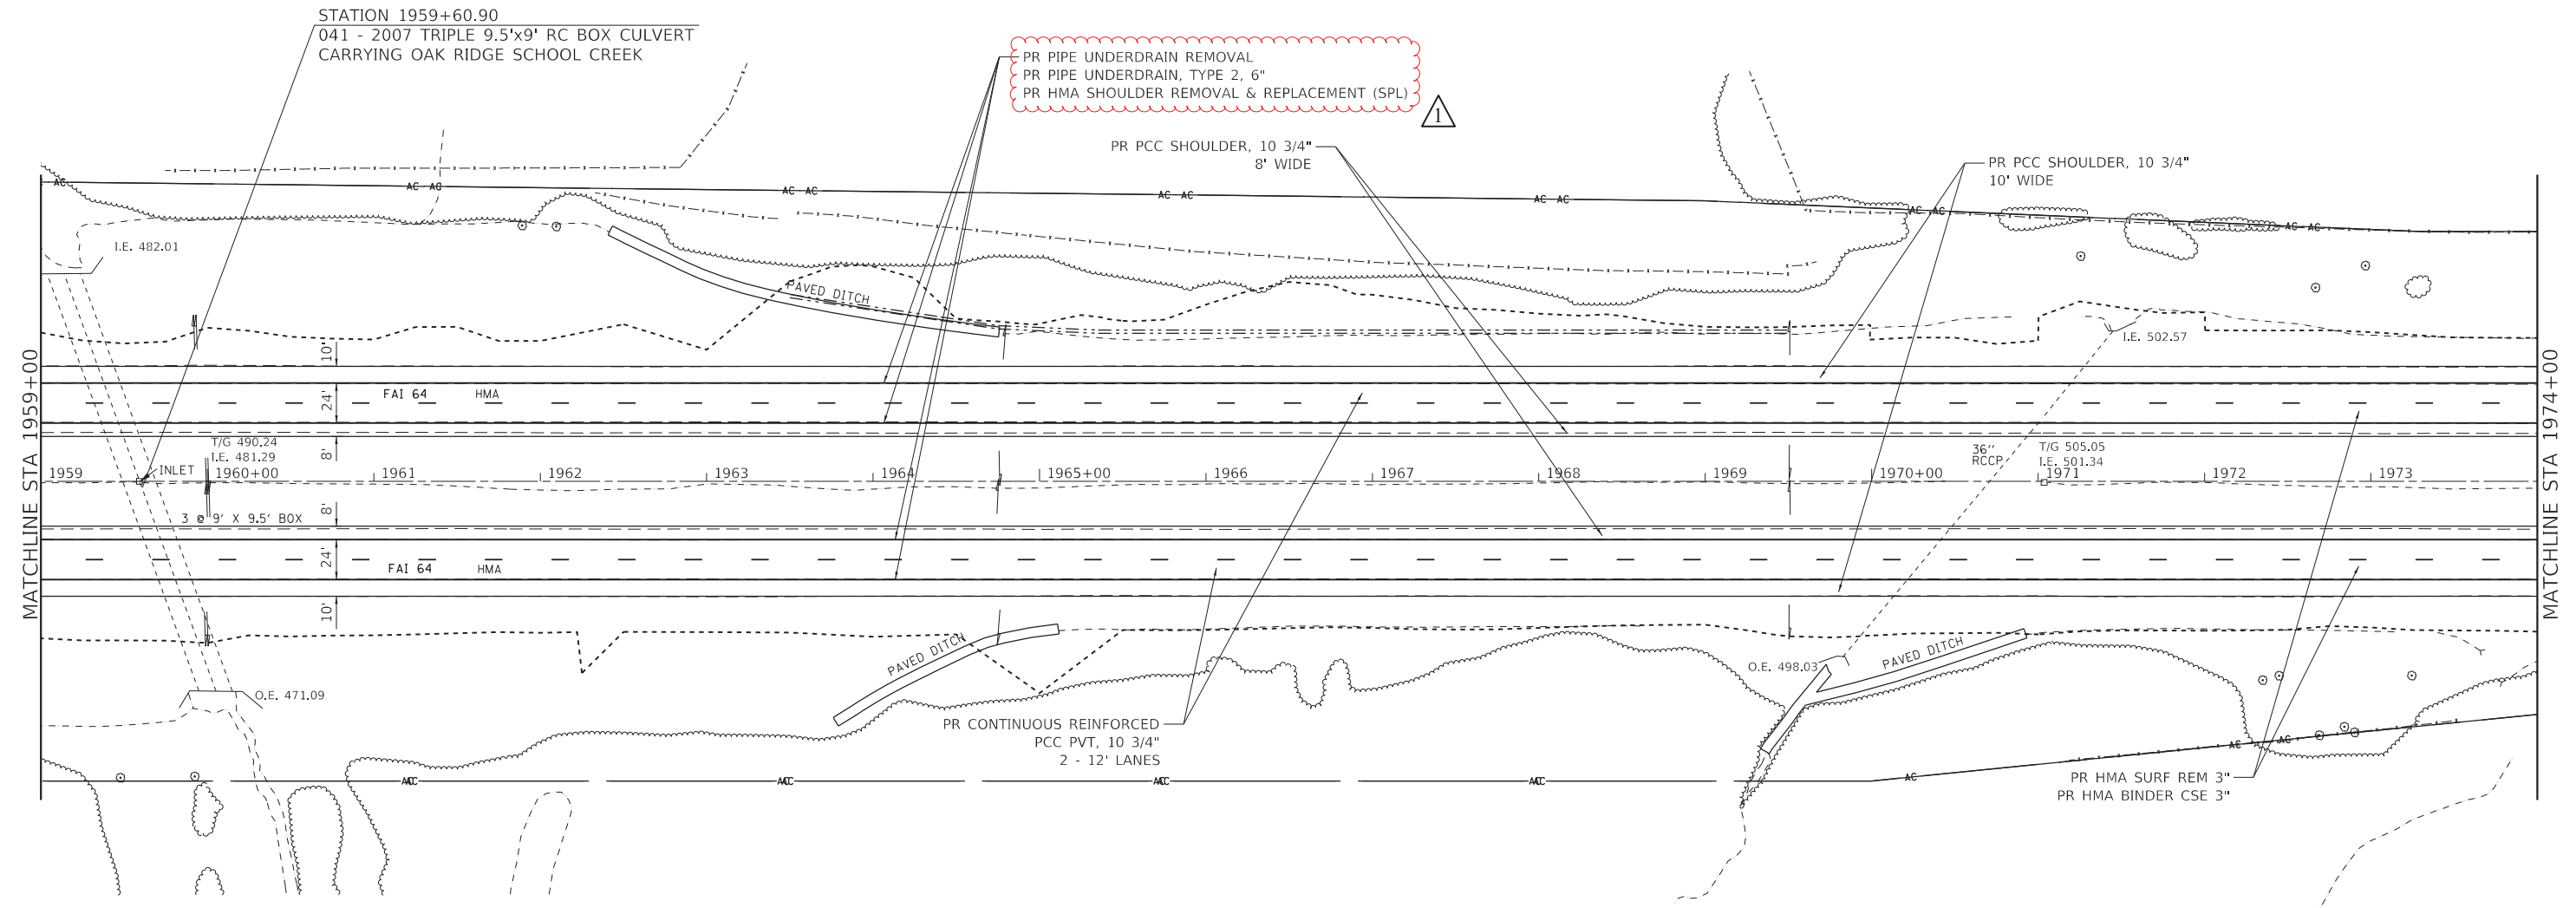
STATION 1959+60.90
041 - 2007 TRIPLE 9.5'x9' RC BOX CULVERT
CARRYING OAK RIDGE SCHOOL CREEK

PR PIPE UNDERDRAIN REMOVAL
PR PIPE UNDERDRAIN, TYPE 2, 6"
PR HMA SHOULDER REMOVAL & REPLACEMENT (SPL)

1

PR PCC SHOULDER, 10 3/4"
8' WIDE

PR PCC SHOULDER, 10 3/4"
10' WIDE

AC AC AC AC AC AC AC AC AC AC AC AC AC AC

I.E. 482.01

PAVED DITCH

I.E. 502.57

MATCHLINE STA 1959+00

MATCHLINE STA 1974+00

10'
24'
FAI 64 HMA
8'
T/G 490.24
I.E. 481.29
INLET
1959 1960+00 1961 1962 1963 1964 1965+00 1966 1967 1968 1969 1970+00 1971 1972 1973
36" RCCP
T/G 505.05
I.E. 501.34
8'
3 @ 9' X 9.5' BOX
24'
FAI 64 HMA
10'

PAVED DITCH
O.E. 498.03
PAVED DITCH
O.E. 471.09

PR CONTINUOUS REINFORCED
PCC PVT, 10 3/4"
2 - 12' LANES

AC AC AC AC AC AC AC

PR HMA SURF REM 3"
PR HMA BINDER CSE 3"